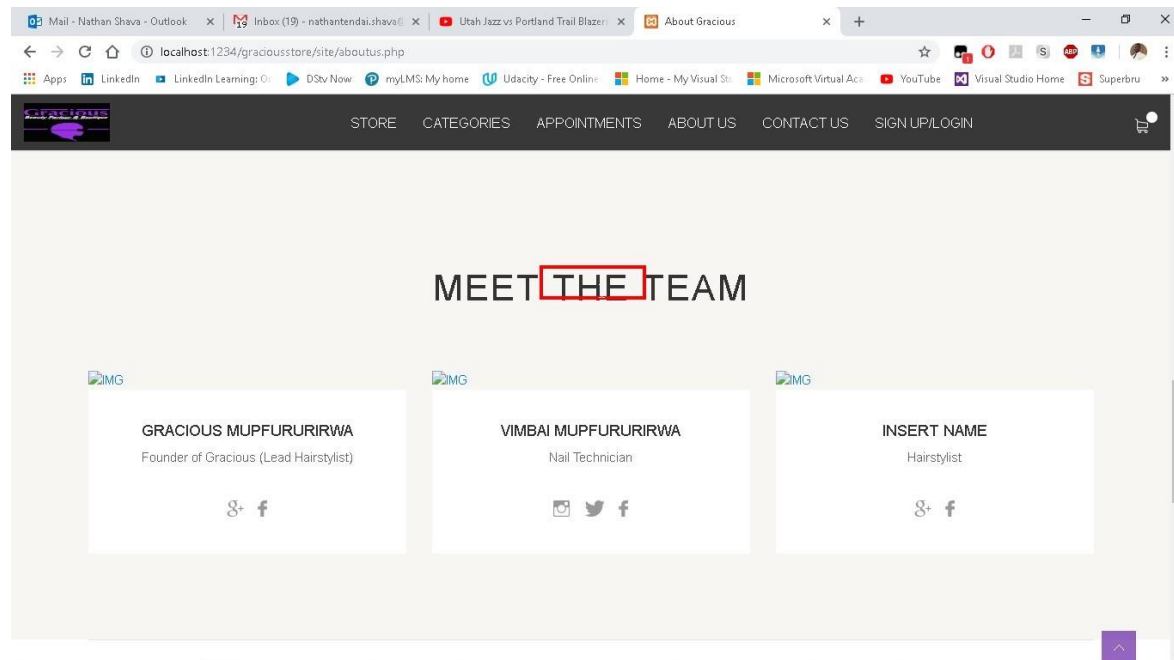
Mail - Nathan Shava - Outlook × Inbox (19) - nathantendai.shava@ × Utah Jazz vs Portland Trail Blazers × About Gracious × +

localhost:1234/graciousstore/site/aboutus.php

Apps LinkedIn LinkedIn Learning: O DStv Now myLMS: My home Udacity - Free Online Home - My Visual St Microsoft Virtual Aca YouTube Visual Studio Home Superbru »

Gracious

STORE CATEGORIES APPOINTMENTS ABOUT US CONTACT US SIGN UP/LOGIN

MEET THE TEAM

IMG

GRACIOUS MUPFURURIRWA

Founder of Gracious (Lead Hairstylist)

IMG

VIMBAI MUPFURURIRWA

Nail Technician

IMG

INSERT NAME

Hairstylist